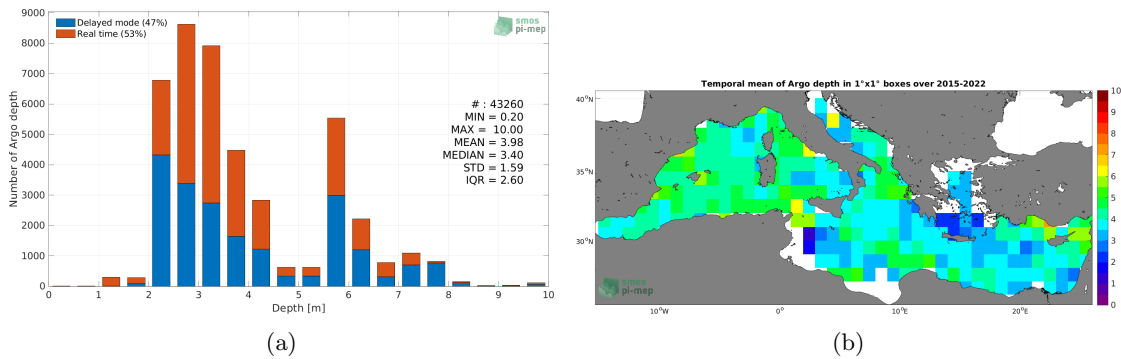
9000
8000
7000
6000
5000
4000
3000
2000
1000
0

Delayed mode (47%)
Real time (53%)

smos pi-mep

Number of Argo depth

# : 43260
MIN = 0.20
MAX = 10.00
MEAN = 3.98
MEDIAN = 3.40
STD = 1.59
IQR = 2.60

0 1 2 3 4 5 6 7 8 9 10
Depth [m]

(a)

Temporal mean of Argo depth in 1°x1° boxes over 2015-2022

40°N
35°N
30°N

10°W 0° 10°E 20°E

smos pi-mep

10
9
8
7
6
5
4
3
2
1
0

(b)